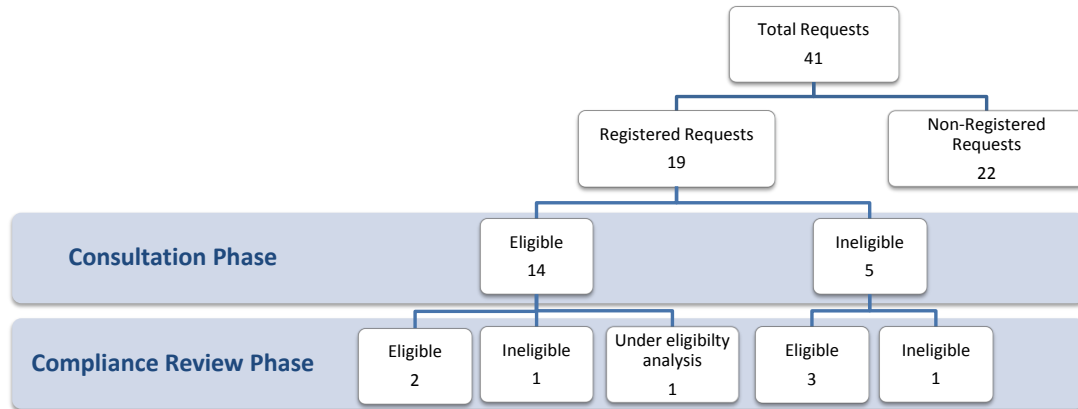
Total Requests
41

Registered Requests
19

Non-Registered Requests
22

Consultation Phase

Eligible
14

Ineligible
5

Compliance Review Phase

Eligible
2

Ineligible
1

Under eligibilty analysis
1

Eligible
3

Ineligible
1